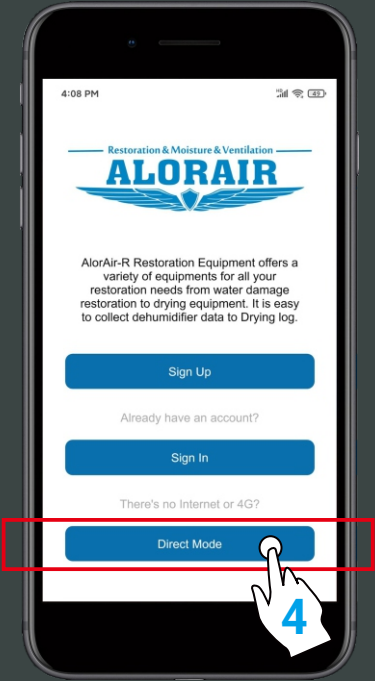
4:08 PM

49

Restoration & Moisture & Ventilation

ALORAIR

AlorAir-R Restoration Equipment offers a variety of equipments for all your restoration needs from water damage restoration to drying equipment. It is easy to collect dehumidifier data to Drying log.

Sign Up

Already have an account?

Sign In

There's no Internet or 4G?

Direct Mode

4